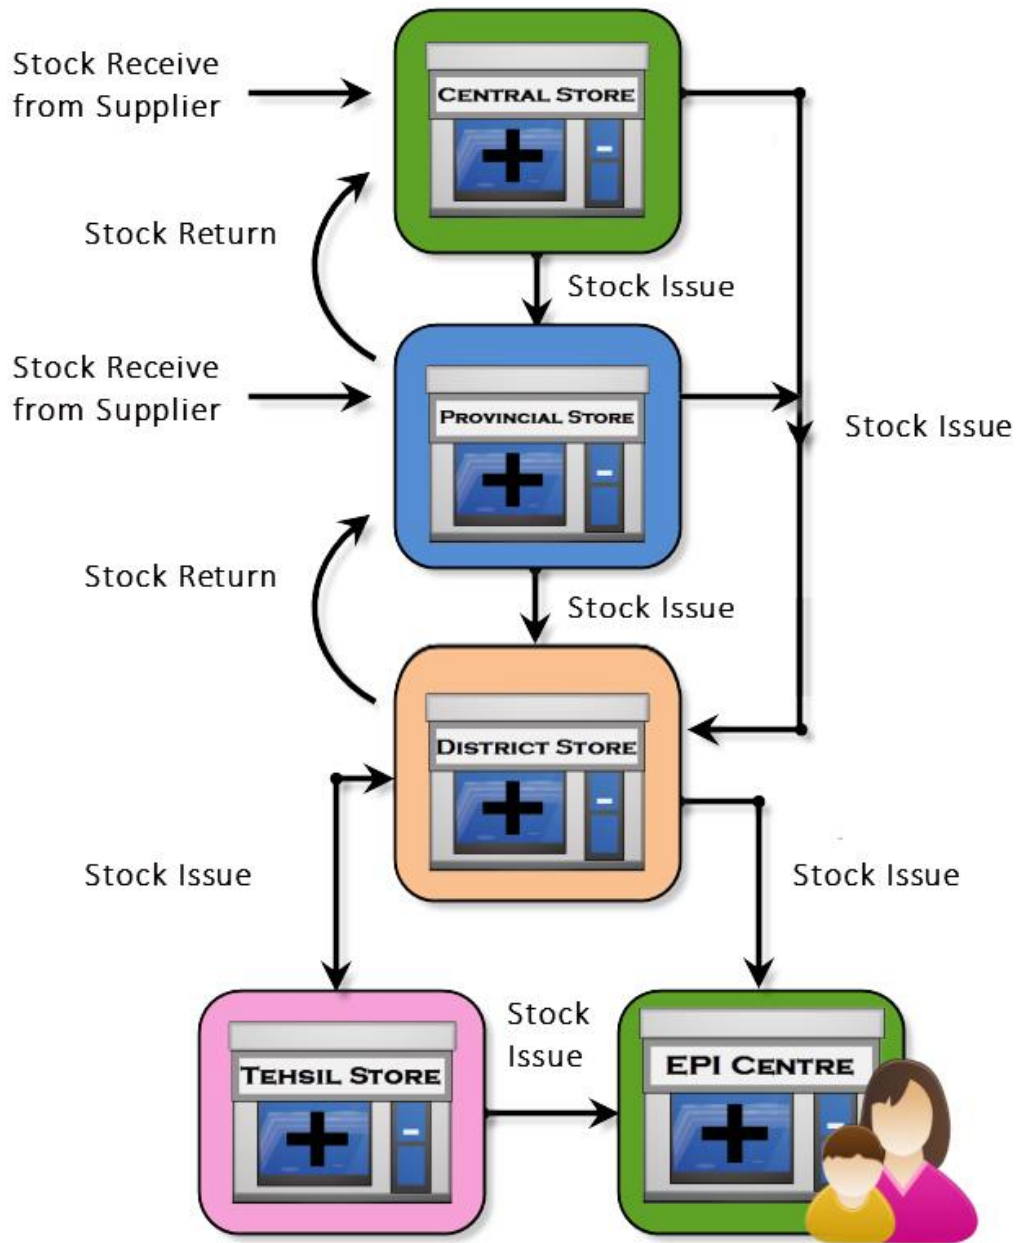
Stock Receive from Supplier

Central Store

Stock Return

Stock Issue

Stock Receive from Supplier

Provincial Store

Stock Issue

Stock Return

Stock Issue

District Store

Stock Issue

Stock Issue

Tehsil Store

Stock Issue

EPI Centre